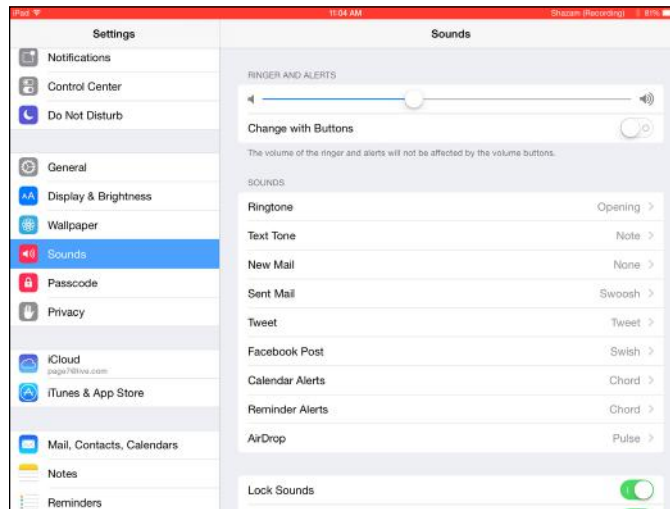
iPad
11:04 AM
Shazam (Recording) 81%

Settings

Notifications
Control Center
Do Not Disturb

General
Display & Brightness
Wallpaper
Sounds
Passcode
Privacy

iCloud
page7@live.com
iTunes & App Store

Mail, Contacts, Calendars
Notes
Reminders

Sounds

RINGER AND ALERTS

Change with Buttons

The volume of the ringer and alerts will not be affected by the volume buttons.

SOUNDS

| | |
|---|---|
| Ringtone | Opening |
| Text Tone | Note |
| New Mail | None |
| Sent Mail | Swoosh |
| Tweet | Tweet |
| Facebook Post | Swish |
| Calendar Alerts | Chord |
| Reminder Alerts | Chord |
| AirDrop | Pulse |

Lock Sounds